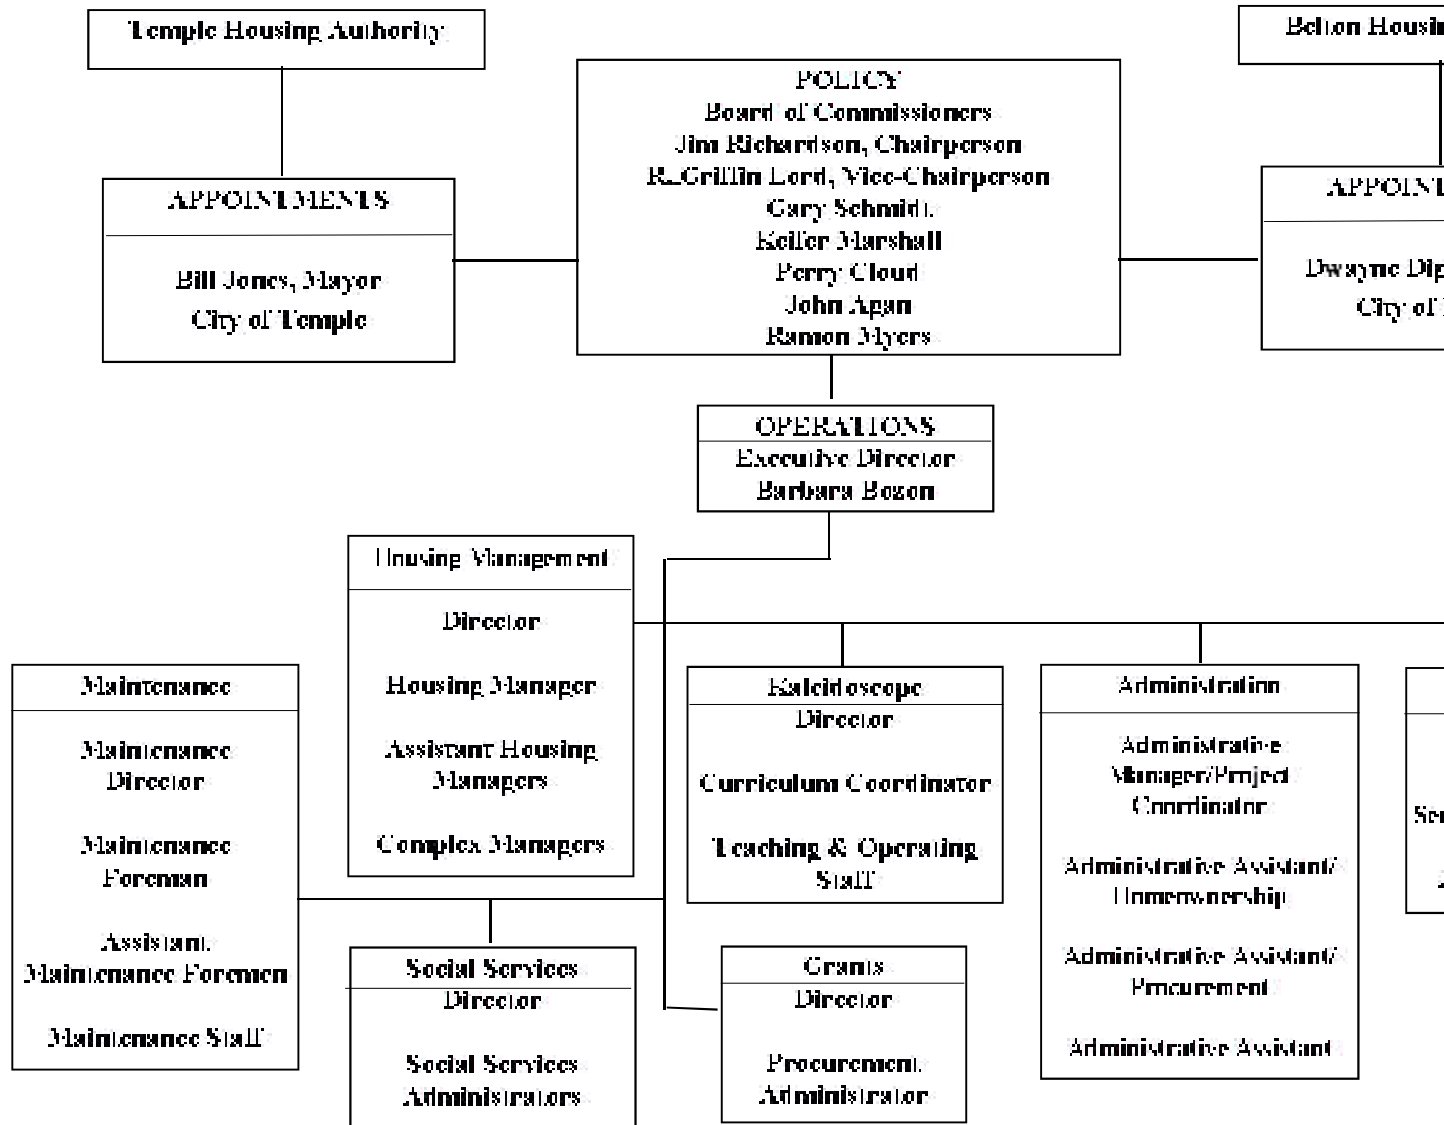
Temple Housing Authority

Belton Housi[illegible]

APPOINTMENTS

Bill Jones, Mayor
City of Temple

POLICY
Board of Commissioners
Jim Richardson, Chairperson
R. Griffin Lord, Vice-Chairperson
Gary Schmidt
Keifer Marshall
Perry Cloud
John Agan
Ramon Myers

APPOINT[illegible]

Dwayne Dip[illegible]
City of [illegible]

OPERATIONS
Executive Director
Barbara Bozon

Housing Management

Director

Housing Manager

Assistant Housing Managers

Complex Managers

Maintenance

Maintenance Director

Maintenance Foreman

Assistant Maintenance Foremen

Maintenance Staff

Kaleidoscope
Director

Curriculum Coordinator

Teaching & Operating Staff

Administration

Administrative Manager/Project Coordinator

Administrative Assistant/ Homeownership

Administrative Assistant/ Procurement

Administrative Assistant

Se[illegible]

Social Services
Director

Social Services Administrators

Grants
Director

Procurement Administrator